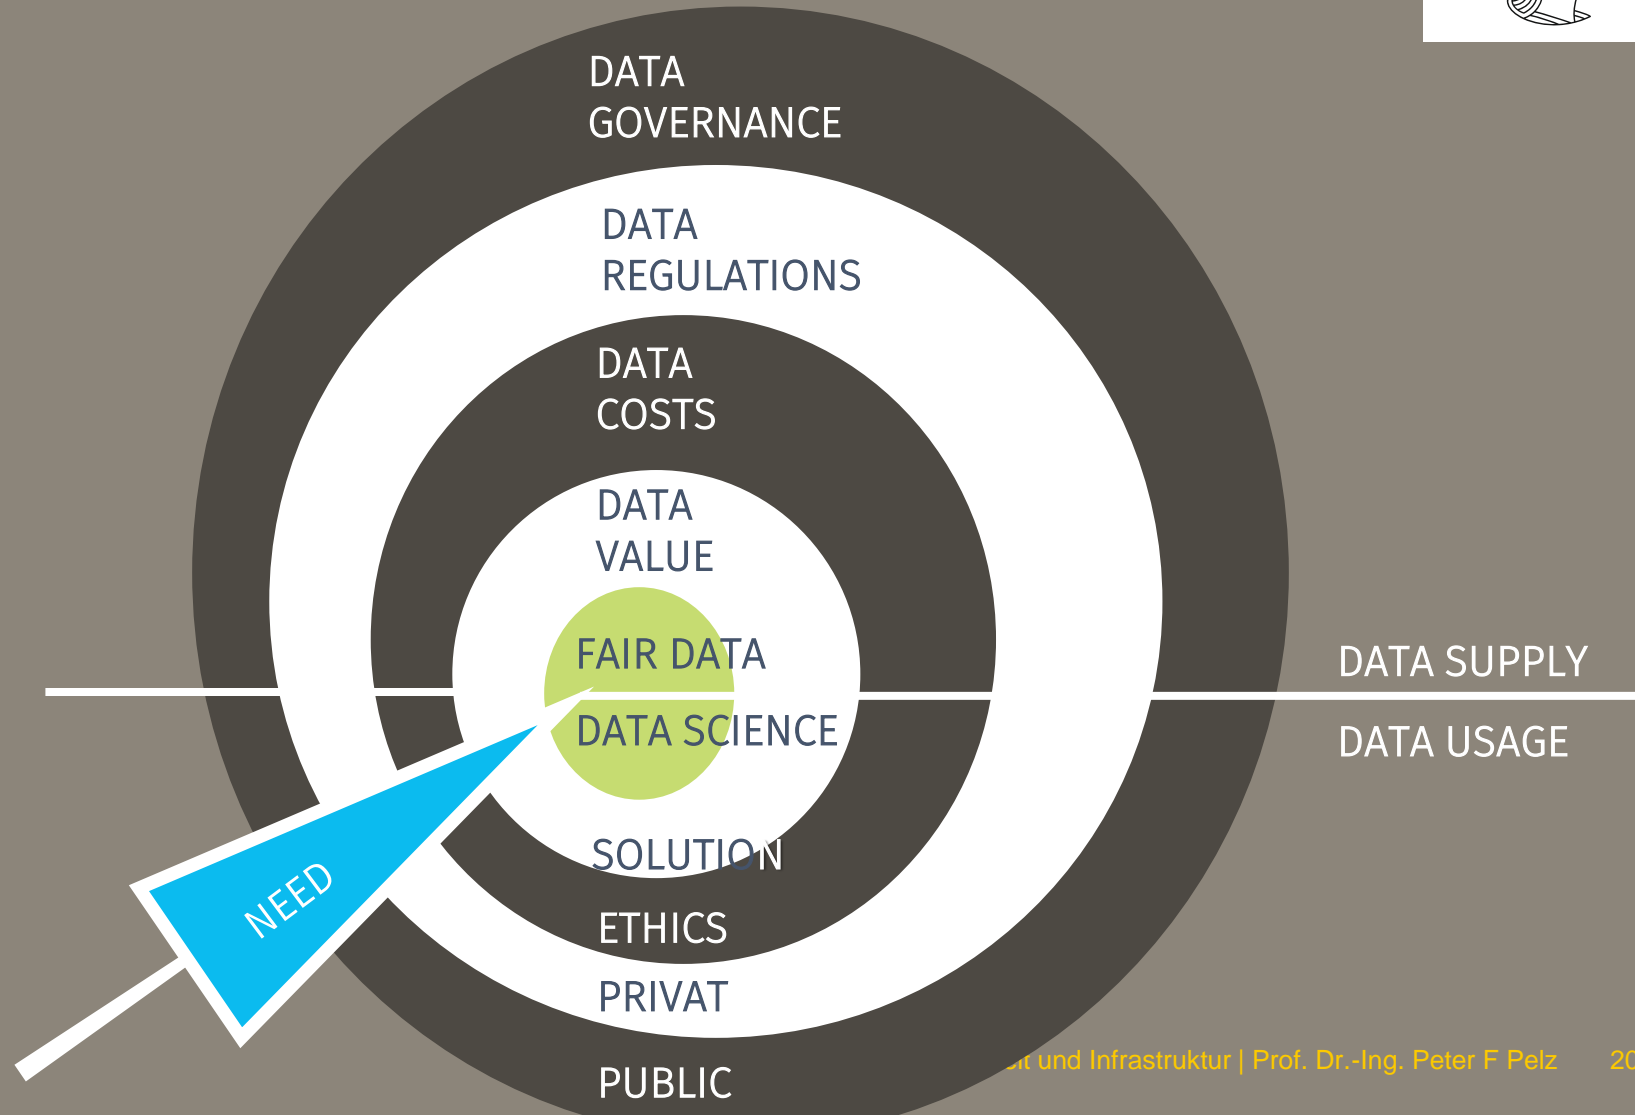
DATA GOVERNANCE

DATA REGULATIONS

DATA COSTS

DATA VALUE

FAIR DATA

DATA SCIENCE

SOLUTION

ETHICS

PRIVAT

PUBLIC

NEED

DATA SUPPLY

DATA USAGE

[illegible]it und Infrastruktur | Prof. Dr.-Ing. Peter F Pelz 20